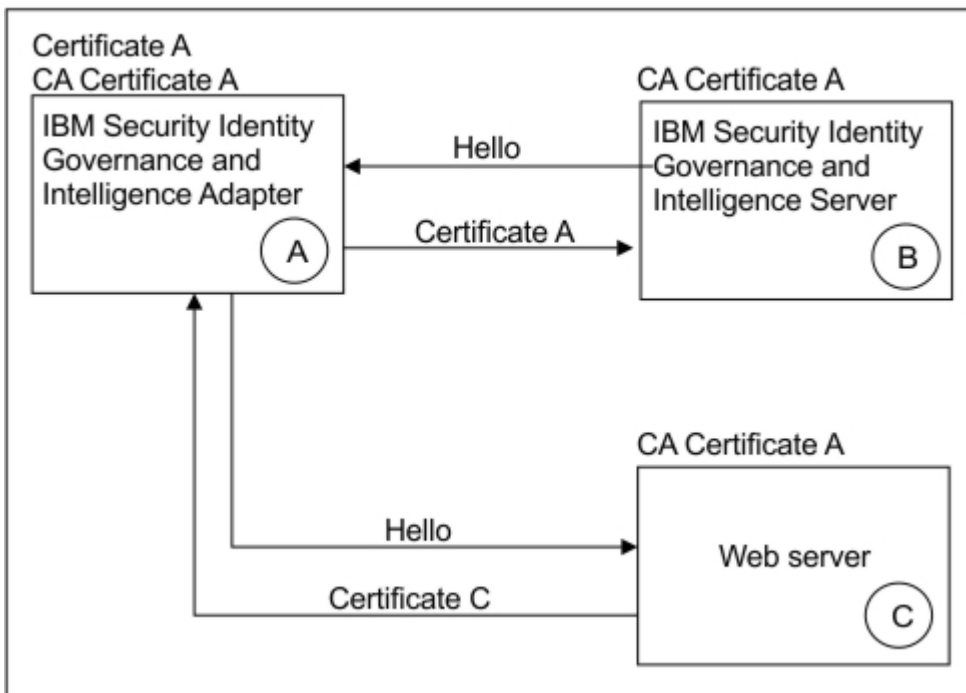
Certificate A
CA Certificate A

IBM Security Identity Governance and Intelligence Adapter

A

Hello

Certificate A

CA Certificate A

IBM Security Identity Governance and Intelligence Server

B

CA Certificate A

Hello

Certificate C

Web server

C